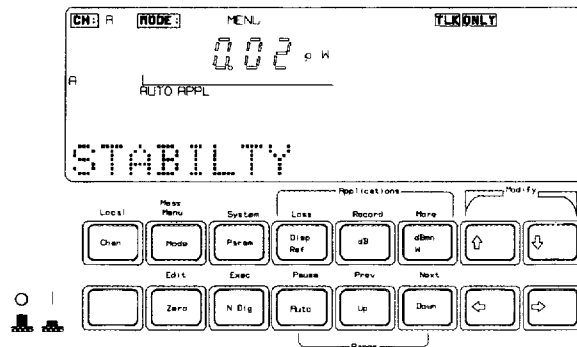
CH: A MODE: MENU TLK ONLY

0.002 pW

A

AUTO APPL

STABILTY

Local

Meas Menu

System

Applications

Loss

Record

More

Modify

Chan

Mode

Param

Disp Ref

dB

dBm W

Edit

Exec

Pause

Prev

Next

Zero

N Dig

Auto

Up

Down

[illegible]